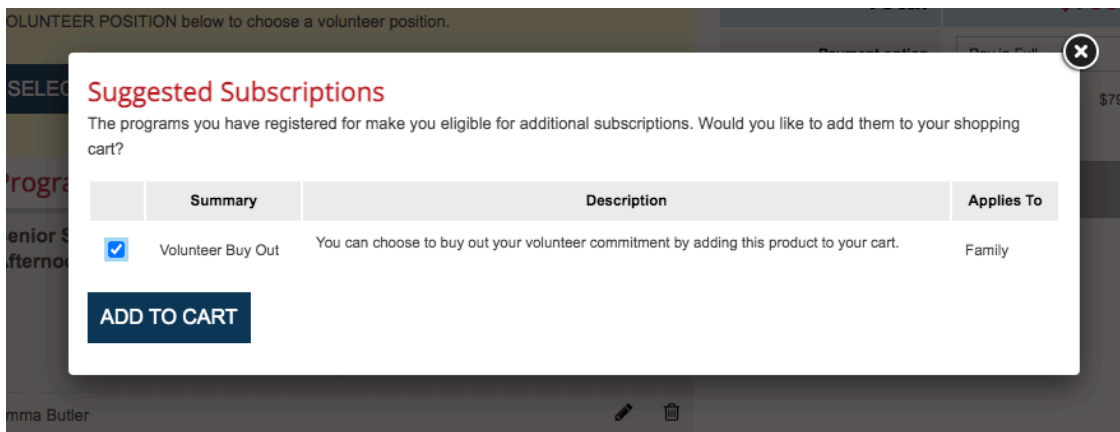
OLUNTEER POSITION below to choose a volunteer position.

Payment option

$79

SELEC

Progra

enior S
fterno

Suggested Subscriptions

The programs you have registered for make you eligible for additional subscriptions. Would you like to add them to your shopping cart?

| | Summary | Description | Applies To |
|---|---|---|---|
| ☑ | Volunteer Buy Out | You can choose to buy out your volunteer commitment by adding this product to your cart. | Family |

ADD TO CART

mma Butler